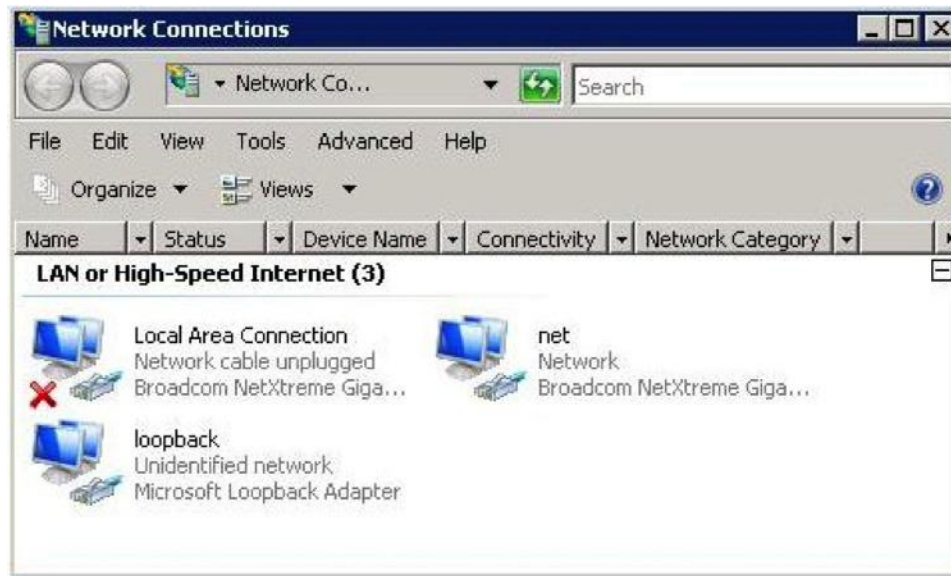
Network Connections

Network Co...

Search

File Edit View Tools Advanced Help

Organize Views

Name Status Device Name Connectivity Network Category

LAN or High-Speed Internet (3)

Local Area Connection
Network cable unplugged
Broadcom NetXtreme Giga...

net
Network
Broadcom NetXtreme Giga...

loopback
Unidentified network
Microsoft Loopback Adapter